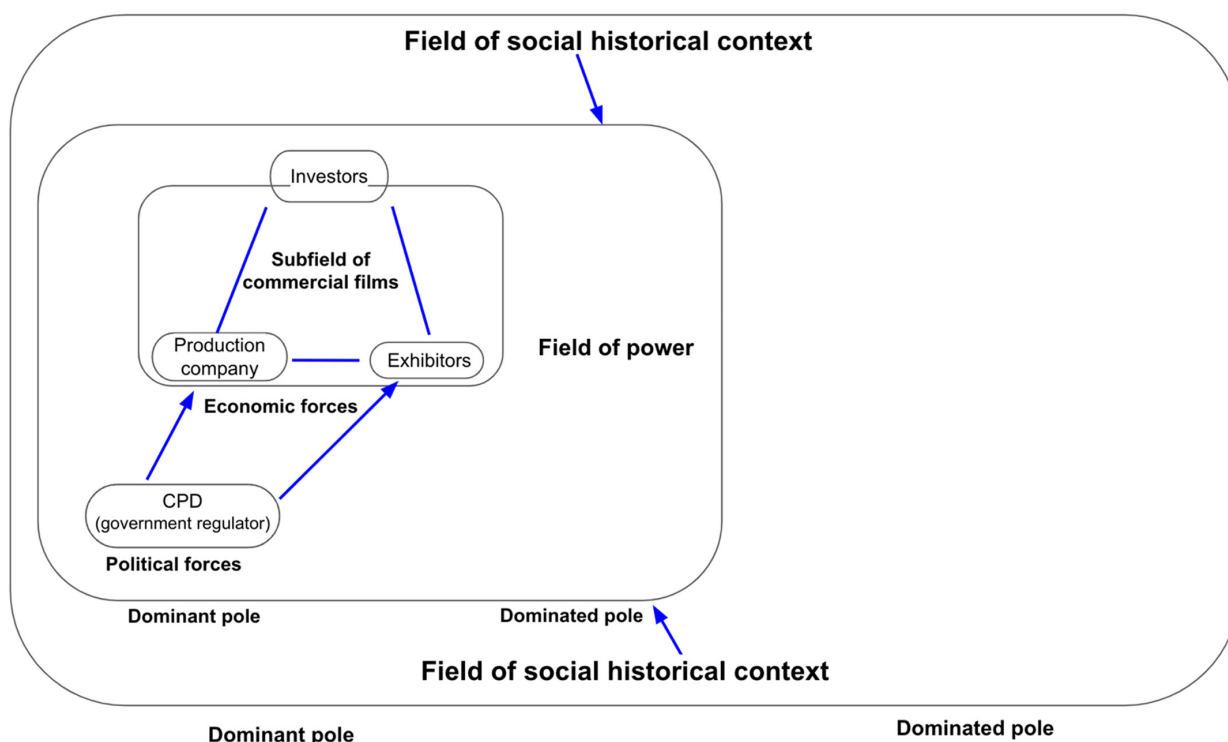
Field of social historical context

Investors

Subfield of commercial films

Production company

Exhibitors

Field of power

Economic forces

CPD (government regulator)

Political forces

Dominant pole

Dominated pole

Field of social historical context

Dominant pole

Dominated pole